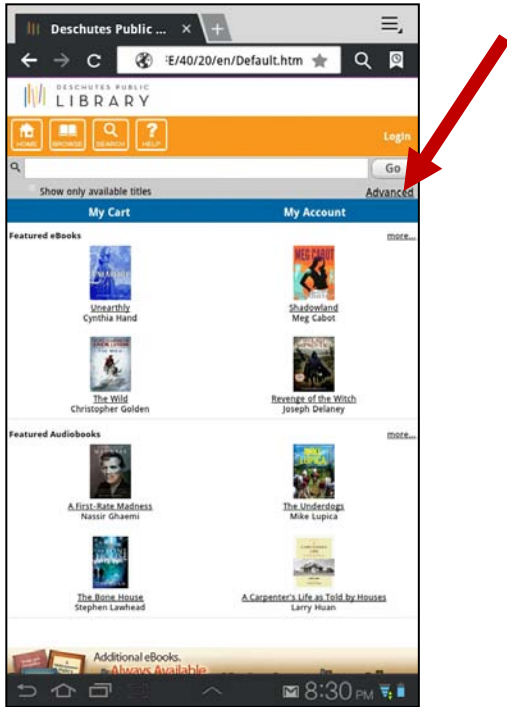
Deschutes Public ... ×

:E/40/20/en/Default.htm

DESCHUTES PUBLIC LIBRARY

HOME BROWSE SEARCH HELP

Login

Go

Show only available titles

Advanced

My Cart

My Account

Featured eBooks

more...

Unearthly
Cynthia Hand

MEG CABOT

Shadowland
Meg Cabot

The Wild
Christopher Golden

Revenge of the Witch
Joseph Delaney

Featured Audiobooks

more...

A First-Rate Madness
Nassir Ghaemi

The Underdogs
Mike Lupica

The Bone House
Stephen Lawhead

A Carpenter's Life as Told by Houses
Larry Huan

Additional eBooks.
Always Available

8:30 PM